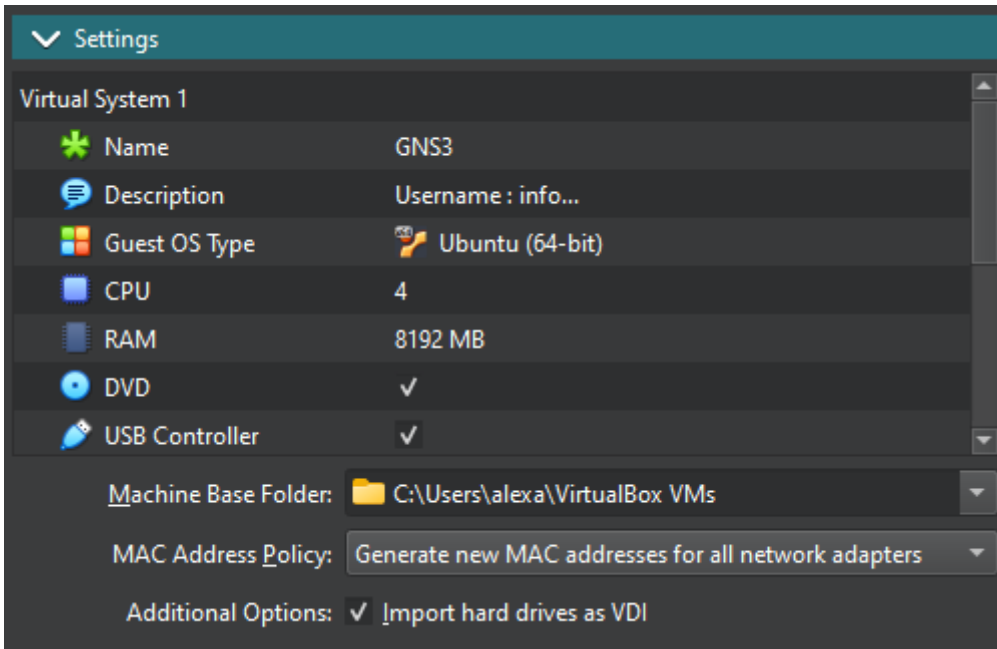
Settings

Virtual System 1

| | |
|---|---|
| Name | GNS3 |
| Description | Username : info... |
| Guest OS Type | Ubuntu (64-bit) |
| CPU | 4 |
| RAM | 8192 MB |
| DVD | ✓ |
| USB Controller | ✓ |

Machine Base Folder: C:\Users\alexa\VirtualBox VMs

MAC Address Policy: Generate new MAC addresses for all network adapters

Additional Options: ✓ Import hard drives as VDI